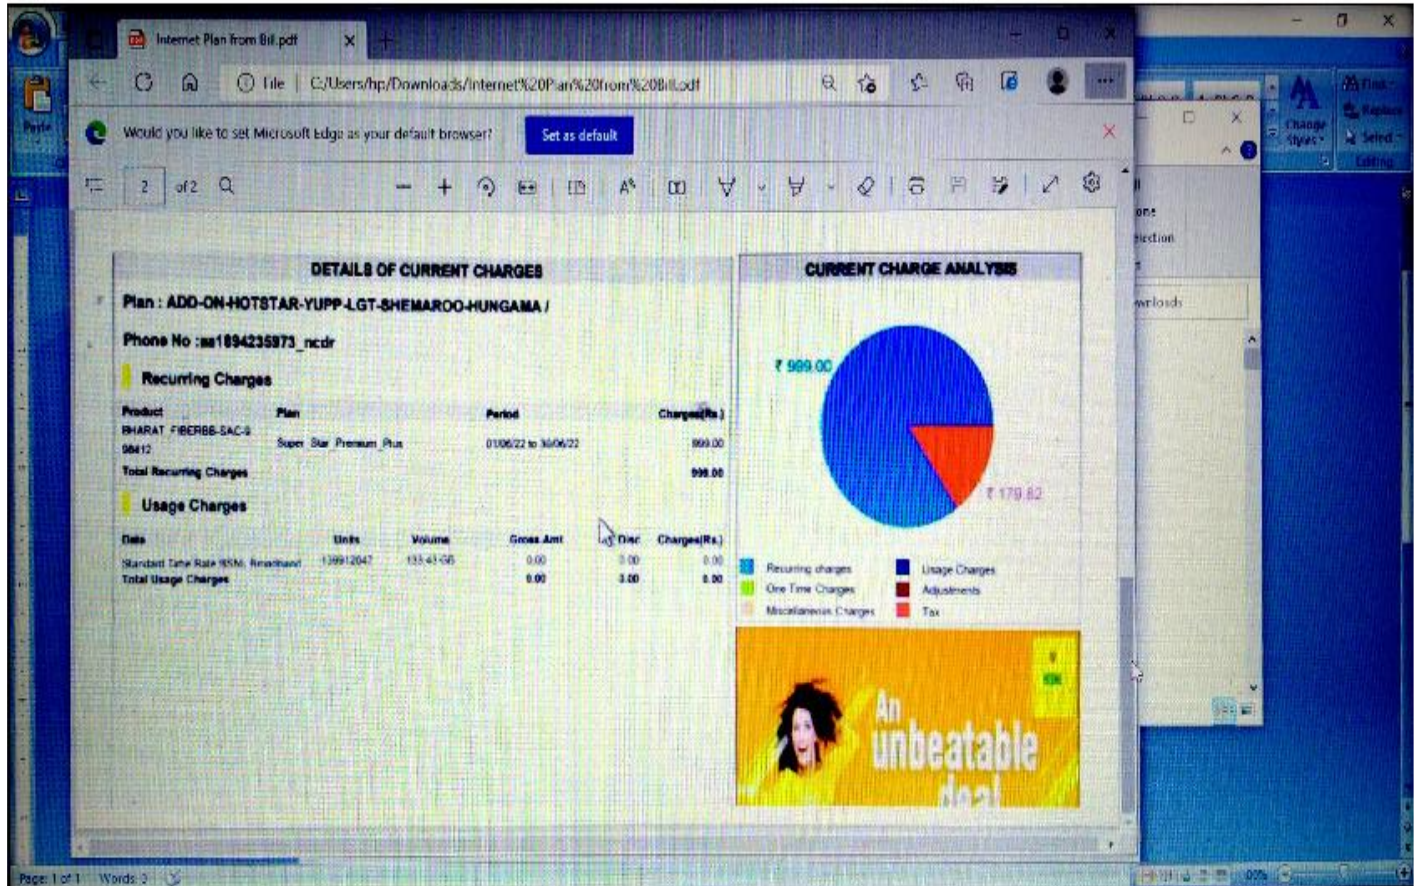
Internet Plan from Bill.pdf

File | C:/Users/hp/Downloads/Internet%20Plan%20from%20Bill.pdf

Would you like to set Microsoft Edge as your default browser? Set as default

2 of 2

DETAILS OF CURRENT CHARGES

Plan : ADD-ON-HOTSTAR-YUPP-LGT-SHEMAROO-HUNGAMA /

Phone No :aa1894235973_ncdr

Recurring Charges

| Product | Plan | Period | Charges(Rs.) |
|---|---|---|---|
| BHARAT FIBERBB-SAC-998412 | Super_Star_Premium_Plus | 01/06/22 to 30/06/22 | 999.00 |
| Total Recurring Charges | | | 999.00 |

Usage Charges

| Date | Units | Volume | Gross Amt | Disc | Charges(Rs.) |
|---|---|---|---|---|---|
| Standard Tariff Rate BSNL Broadband | 139912047 | 133.43 GB | 0.00 | 0.00 | 0.00 |
| Total Usage Charges | | | 0.00 | 0.00 | 0.00 |

CURRENT CHARGE ANALYSIS

₹ 999.00

₹ 179.82

Recurring charges
Usage Charges
One Time Charges
Adjustments
Miscellaneous Charges
Tax

An unbeatable deal

Page 1 of 1 Words: 3